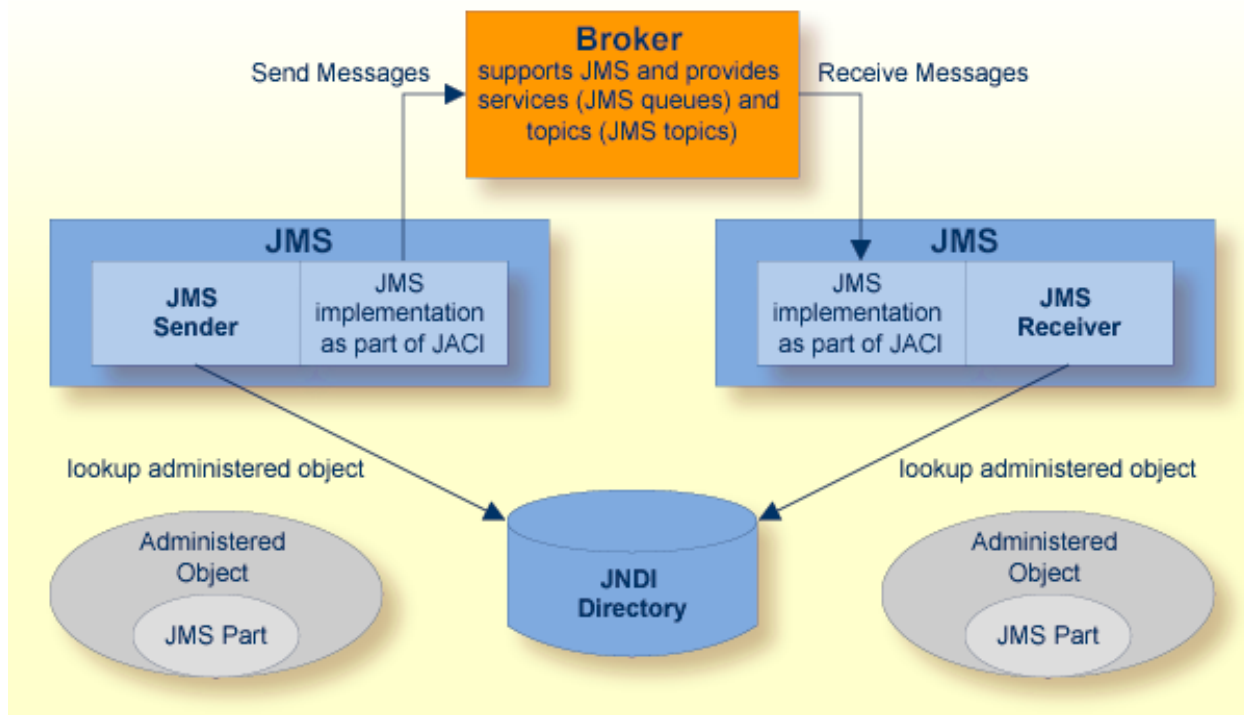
Broker
supports JMS and provides services (JMS queues) and topics (JMS topics)

Send Messages

Receive Messages

JMS

JMS Sender

JMS implementation as part of JACI

JMS

JMS implementation as part of JACI

JMS Receiver

lookup administered object

lookup administered object

Administered Object

JMS Part

JNDI Directory

Administered Object

JMS Part